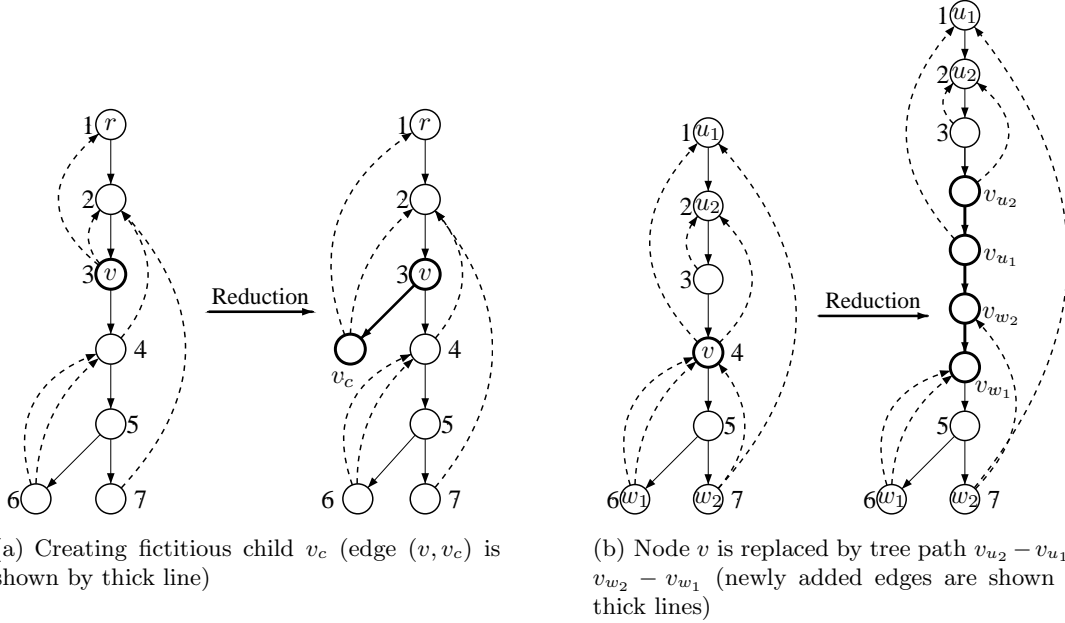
1 $r$
2
3 $v$
4
5
6
7

Reduction

1 $r$
2
3 $v$
$v_c$
4
5
6
7

(a) Creating fictitious child $v_c$ (edge $(v, v_c)$ is shown by thick line)

1 $u_1$
2 $u_2$
3
$v$ 4
5
6 $w_1$
$w_2$ 7

Reduction

1 $u_1$
2 $u_2$
3
$v_{u_2}$
$v_{u_1}$
$v_{w_2}$
$v_{w_1}$
5
6 $w_1$
$w_2$ 7

(b) Node $v$ is replaced by tree path $v_{u_2} - v_{u_1}$ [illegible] $v_{w_2} - v_{w_1}$ (newly added edges are shown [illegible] thick lines)